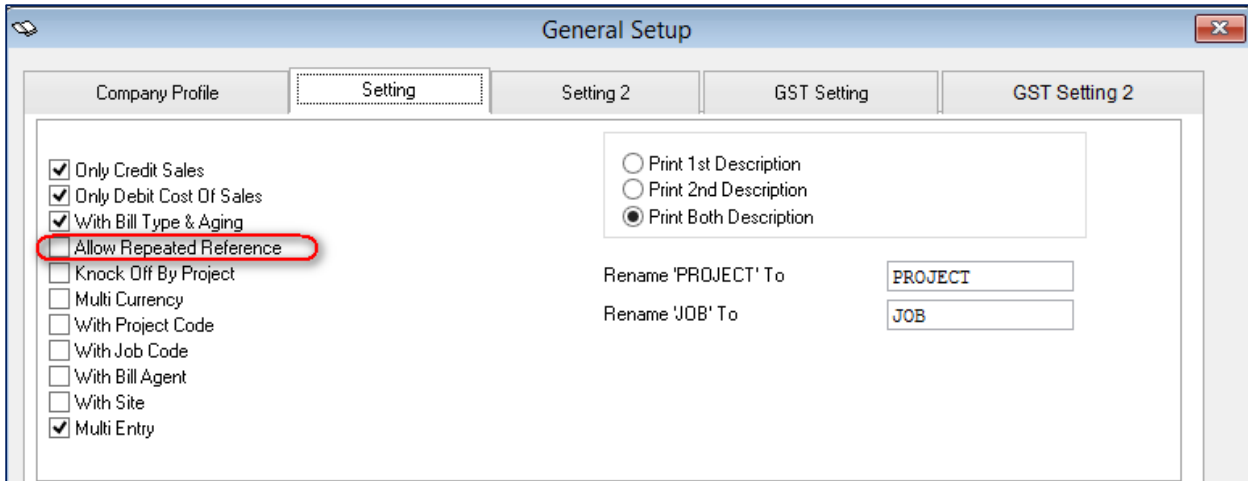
General Setup

Company Profile | Setting | Setting 2 | GST Setting | GST Setting 2

☑ Only Credit Sales
☑ Only Debit Cost Of Sales
☑ With Bill Type & Aging
☐ Allow Repeated Reference
☐ Knock Off By Project
☐ Multi Currency
☐ With Project Code
☐ With Job Code
☐ With Bill Agent
☐ With Site
☑ Multi Entry

○ Print 1st Description
○ Print 2nd Description
◉ Print Both Description

Rename 'PROJECT' To PROJECT
Rename 'JOB' To JOB